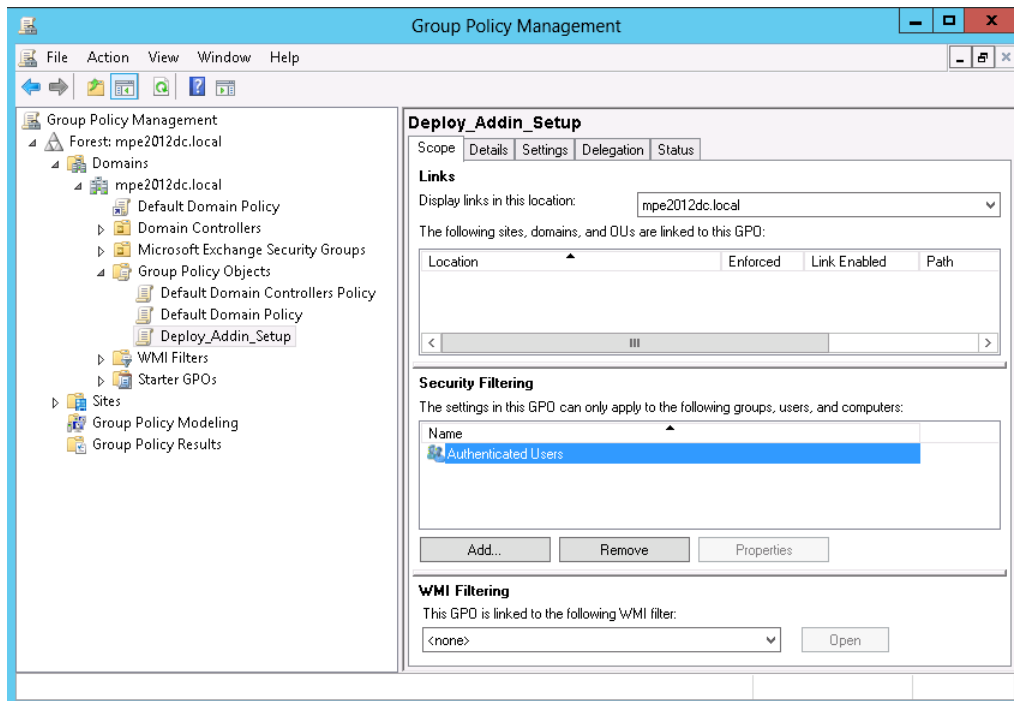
Group Policy Management

File Action View Window Help

Group Policy Management
Forest: mpe2012dc.local
Domains
mpe2012dc.local
Default Domain Policy
Domain Controllers
Microsoft Exchange Security Groups
Group Policy Objects
Default Domain Controllers Policy
Default Domain Policy
Deploy_Addin_Setup
WMI Filters
Starter GPOs
Sites
Group Policy Modeling
Group Policy Results

Deploy_Addin_Setup

Scope | Details | Settings | Delegation | Status

Links
Display links in this location: mpe2012dc.local
The following sites, domains, and OUs are linked to this GPO:

| Location | Enforced | Link Enabled | Path |
|---|---|---|---|

Security Filtering
The settings in this GPO can only apply to the following groups, users, and computers:

| Name |
|---|
| Authenticated Users |

Add... Remove Properties

WMI Filtering
This GPO is linked to the following WMI filter:
<none>
Open